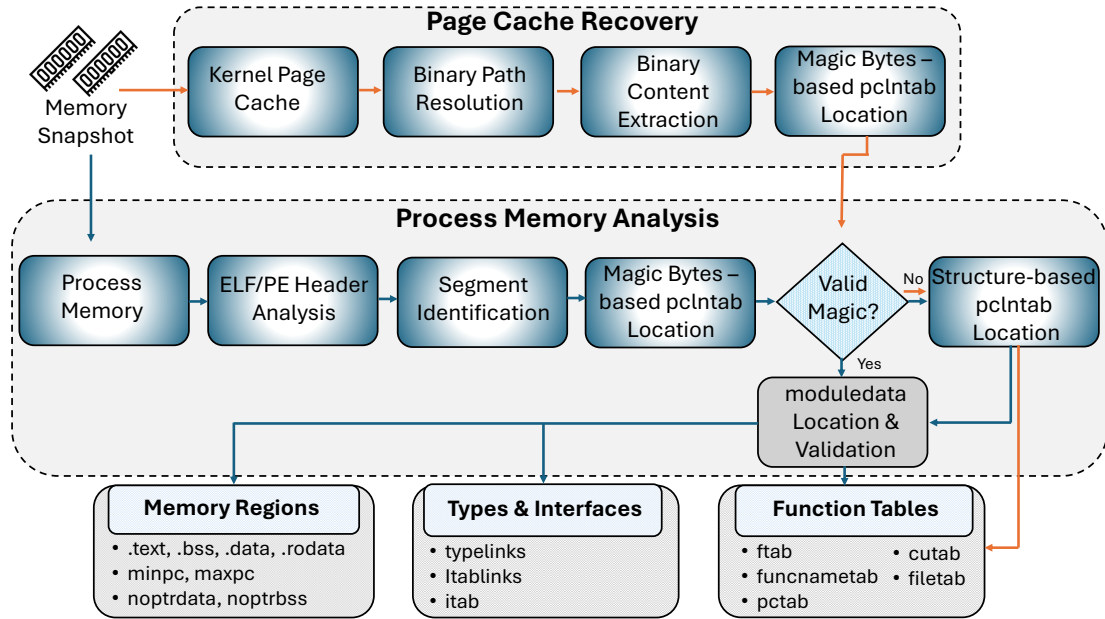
Page Cache Recovery

Memory Snapshot

Kernel Page Cache

Binary Path Resolution

Binary Content Extraction

Magic Bytes – based pclntab Location

Process Memory Analysis

Process Memory

ELF/PE Header Analysis

Segment Identification

Magic Bytes – based pclntab Location

Valid Magic?

No

Structure-based pclntab Location

Yes

moduledata Location & Validation

Memory Regions
• .text, .bss, .data, .rodata
• minpc, maxpc
• noptrdata, noptrbss

Types & Interfaces
• typelinks
• itablinks
• itab

Function Tables
• ftab
• funcnametab
• pctab
• cutab
• filetab